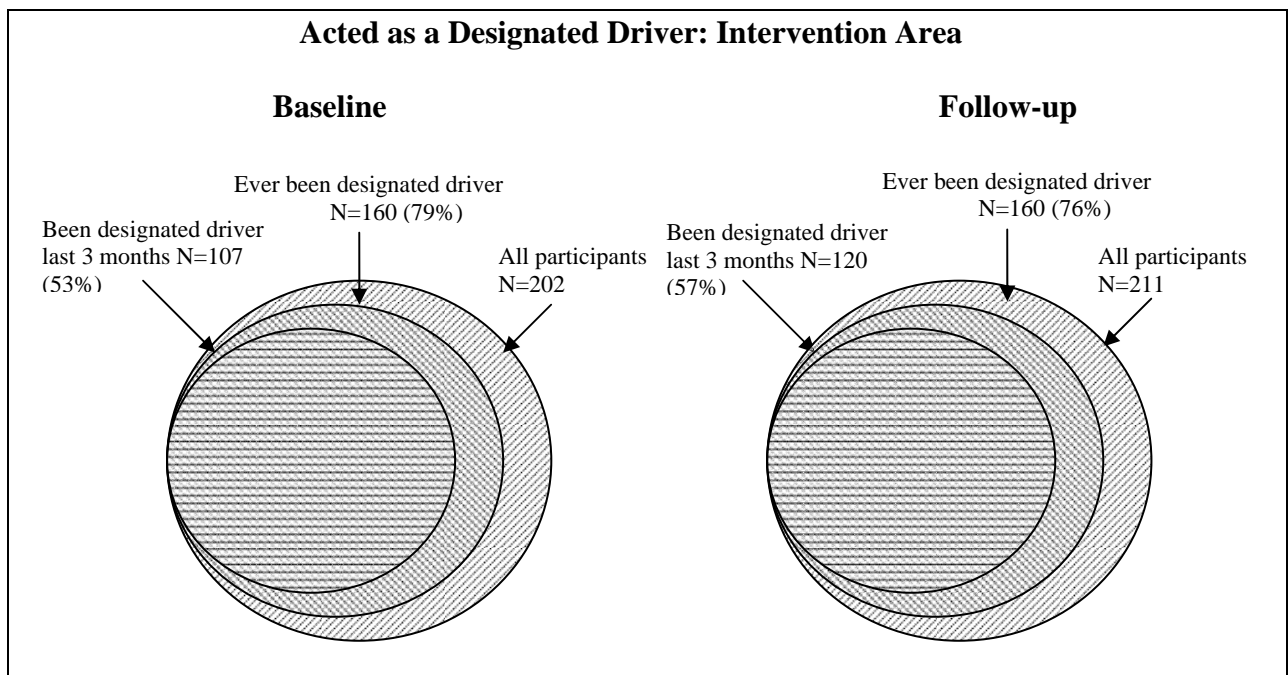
Acted as a Designated Driver: Intervention Area

Baseline

Ever been designated driver N=160 (79%)

Been designated driver last 3 months N=107 (53%)

All participants N=202

Follow-up

Ever been designated driver N=160 (76%)

Been designated driver last 3 months N=120 (57%)

All participants N=211